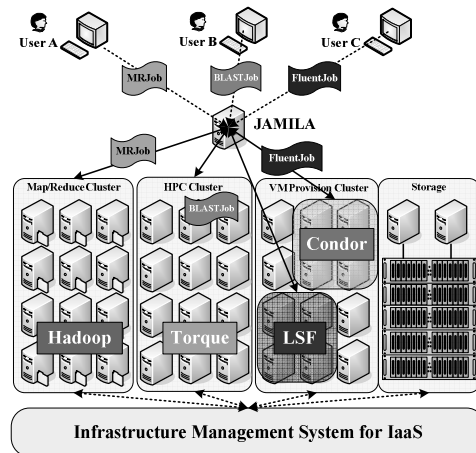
User A
User B
User C
MRJob
BLASTJob
FluentJob
JAMILA
MRJob
FluentJob
Map/Reduce Cluster
HPC Cluster
BLASTJob
VM Provision Cluster
Storage
Condor
Hadoop
Torque
LSF
Infrastructure Management System for IaaS